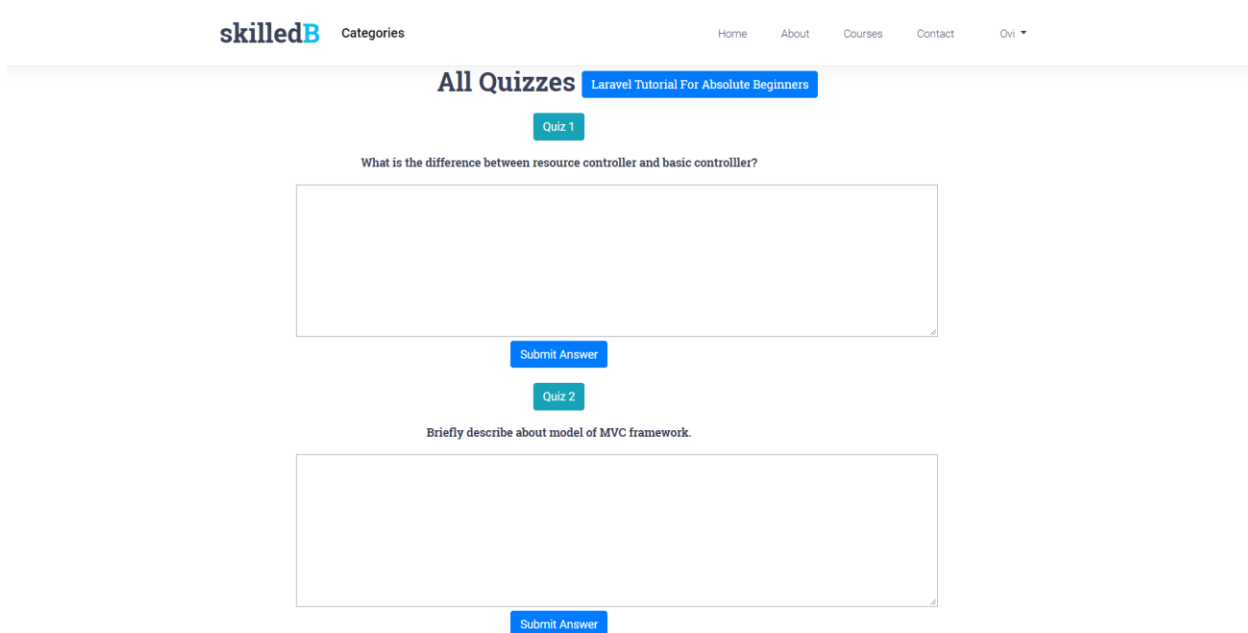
skilledB Categories

Home About Courses Contact Ovi

All Quizzes Laravel Tutorial For Absolute Beginners

Quiz 1

What is the difference between resource controller and basic controlller?

Submit Answer

Quiz 2

Briefly describe about model of MVC framework.

Submit Answer